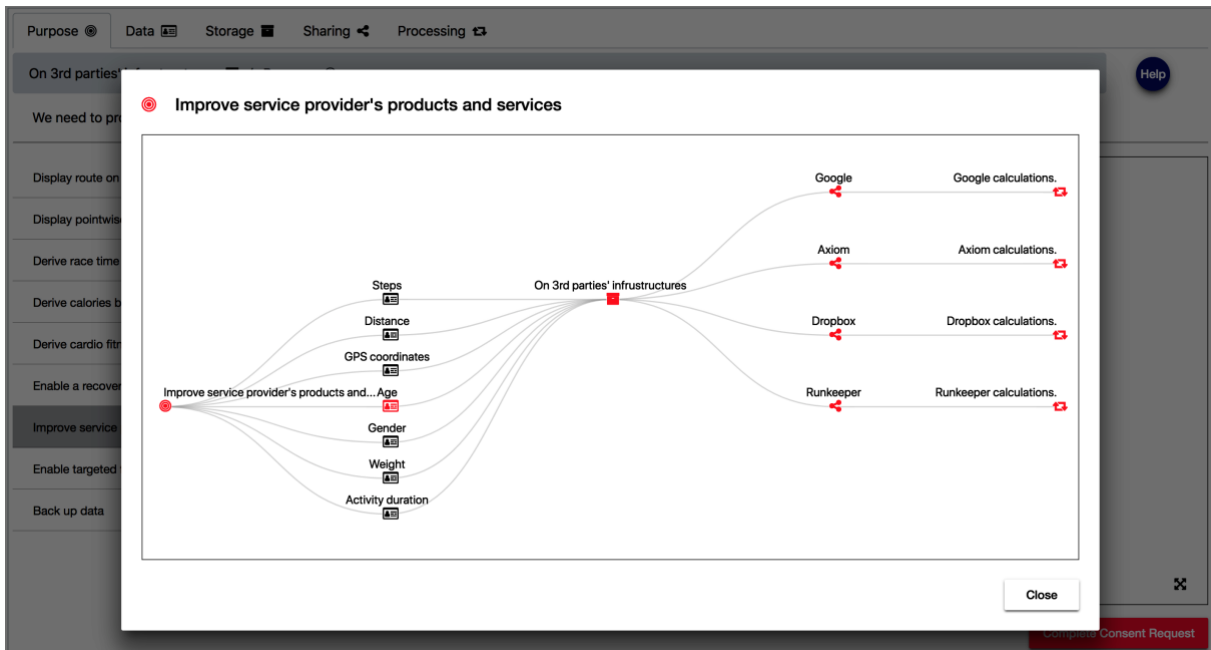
Purpose Data Storage Sharing Processing

On 3rd parties' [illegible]

Help

We need to pr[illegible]

Display route on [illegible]

Display pointwis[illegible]

Derive race time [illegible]

Derive calories b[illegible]

Derive cardio fitn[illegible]

Enable a recover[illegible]

Improve service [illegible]

Enable targeted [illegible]

Back up data

Improve service provider's products and services

Improve service provider's products and...

Steps

Distance

GPS coordinates

Age

Gender

Weight

Activity duration

On 3rd parties' infrustructures

Google

Axiom

Dropbox

Runkeeper

Google calculations.

Axiom calculations.

Dropbox calculations.

Runkeeper calculations.

Close

Complete Consent Request